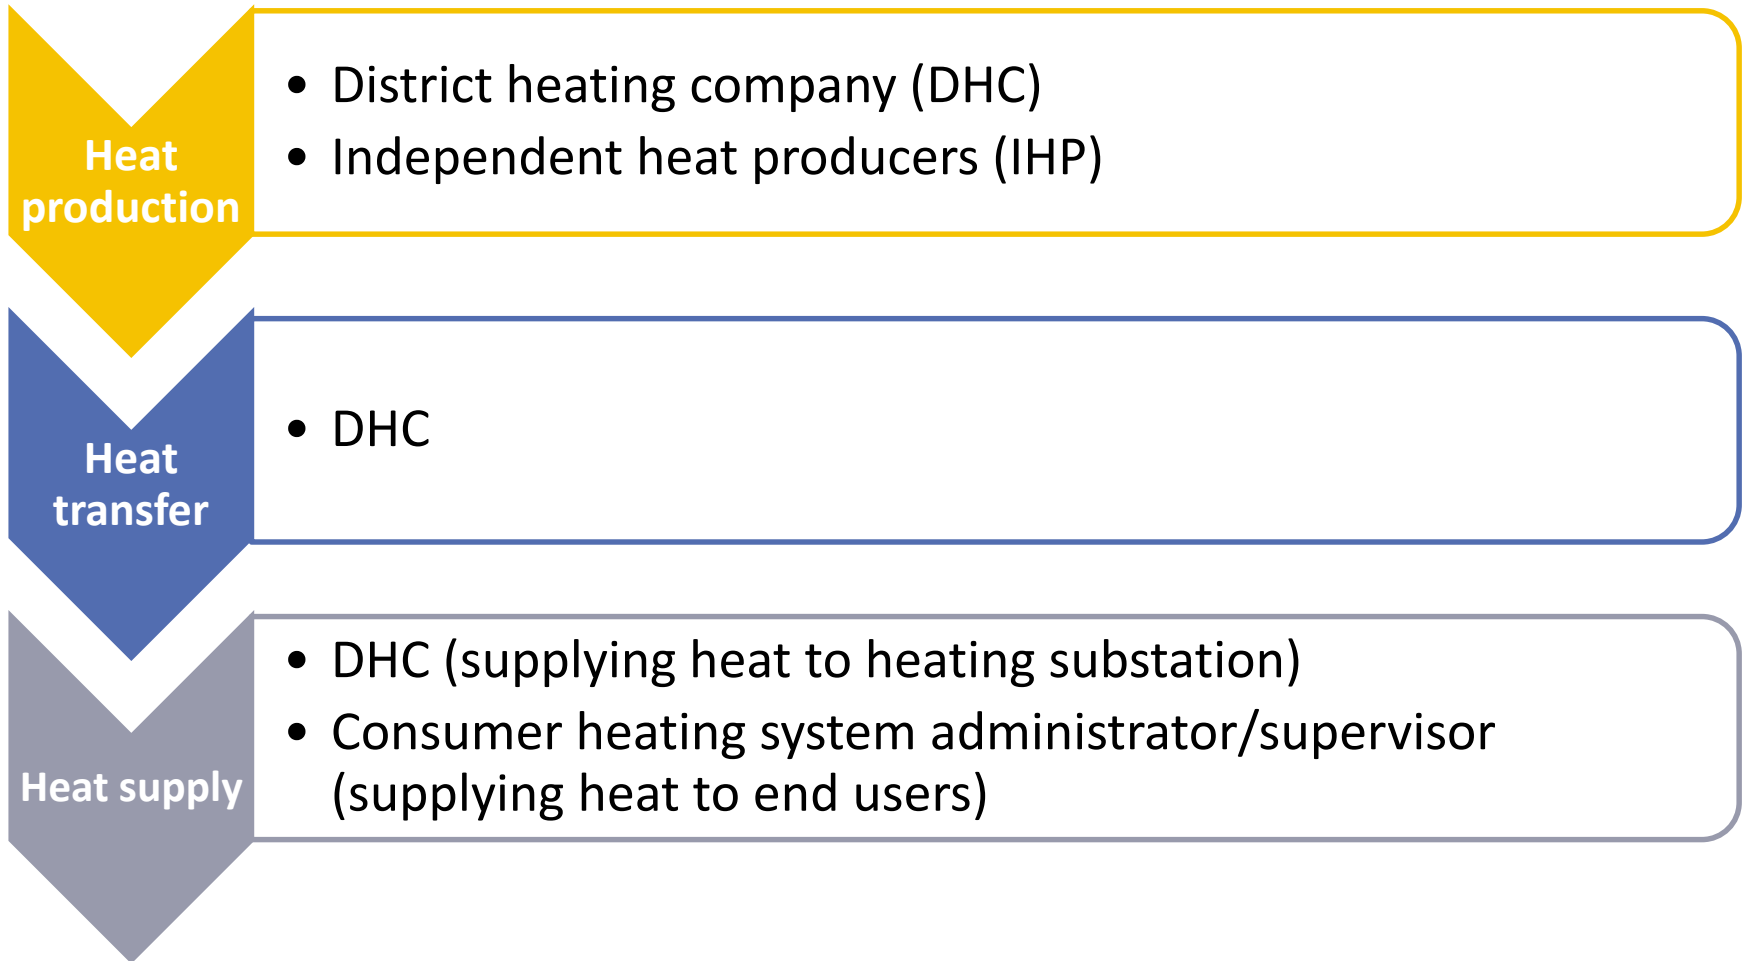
Heat production

- District heating company (DHC)
- Independent heat producers (IHP)

Heat transfer

- DHC

Heat supply

- DHC (supplying heat to heating substation)
- Consumer heating system administrator/supervisor (supplying heat to end users)